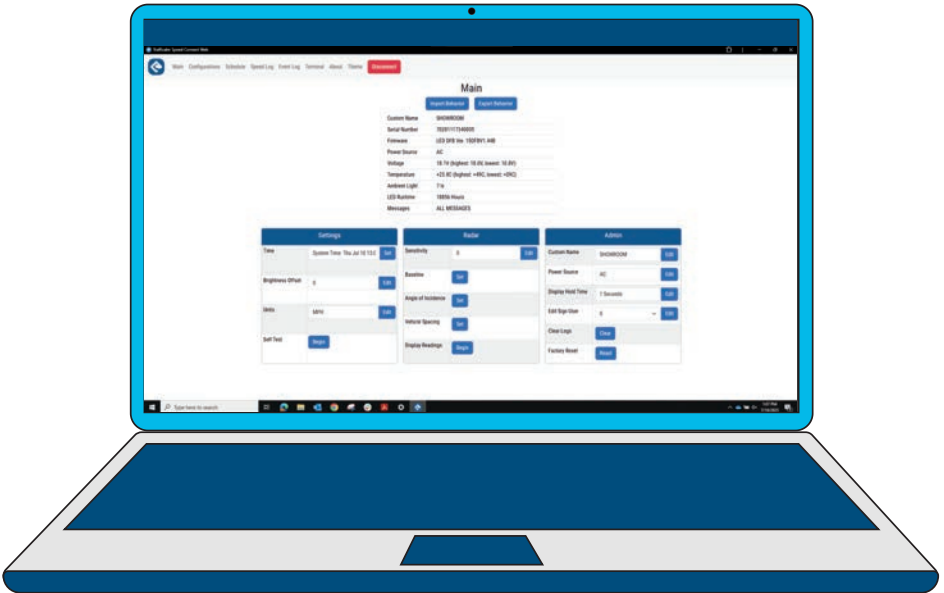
Main Configurations Schedule Speed Log Event Log Terminal About Theme Disconnect

Main

Import Behavior Export Behavior

| Custom Name | SHOWROOM |
|---|---|
| Serial Number | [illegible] |
| Firmware | LED SFB Ver. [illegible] |
| Power Source | AC |
| Voltage | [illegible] |
| Temperature | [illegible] |
| Ambient Light | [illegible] |
| LED Runtime | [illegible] Hours |
| Messages | ALL MESSAGES |

Settings

Time System Time: Thu Jul 10 13:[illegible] Set

Brightness Offset 0 Edit

Units MPH Edit

Self Test Begin

Radar

Sensitivity 0 Edit

Baseline Set

Angle of Incidence Set

Vehicle Spacing Set

Display Readings Begin

Admin

Custom Name SHOWROOM Edit

Power Source AC Edit

Display Hold Time 1 Seconds Edit

Edit Sign User 0 Edit

Clear Logs Clear

Factory Reset Reset

Type here to search